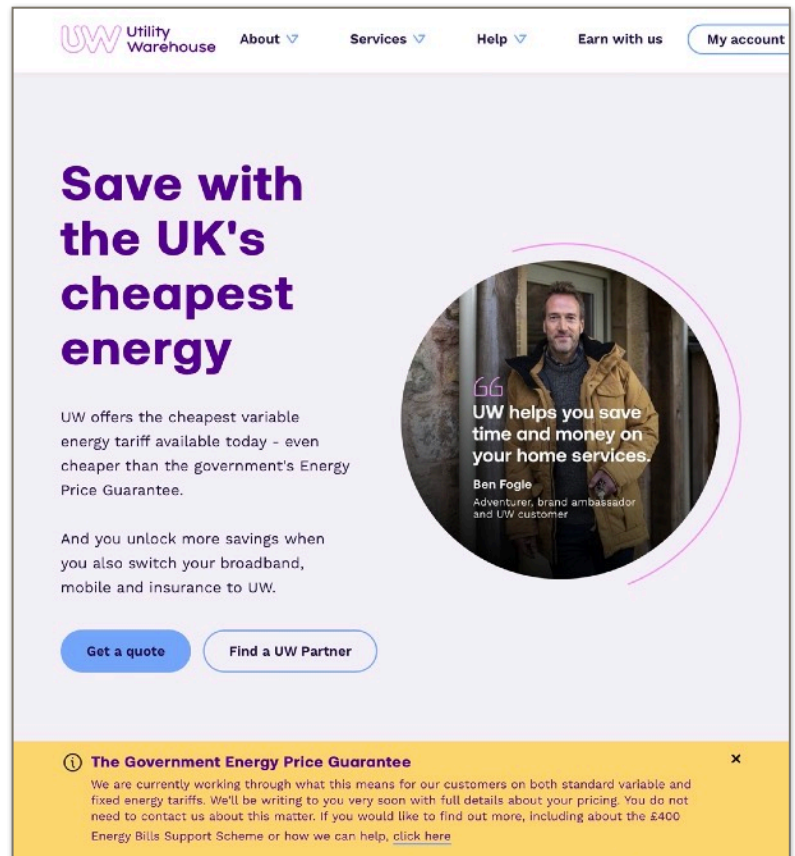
UW Utility Warehouse

About

Services

Help

Earn with us

My account

Save with the UK's cheapest energy

UW offers the cheapest variable energy tariff available today - even cheaper than the government's Energy Price Guarantee.

And you unlock more savings when you also switch your broadband, mobile and insurance to UW.

Get a quote

Find a UW Partner

UW helps you save time and money on your home services.

Ben Fogle

Adventurer, brand ambassador and UW customer

The Government Energy Price Guarantee

We are currently working through what this means for our customers on both standard variable and fixed energy tariffs. We'll be writing to you very soon with full details about your pricing. You do not need to contact us about this matter. If you would like to find out more, including about the £400 Energy Bills Support Scheme or how we can help, click here

×